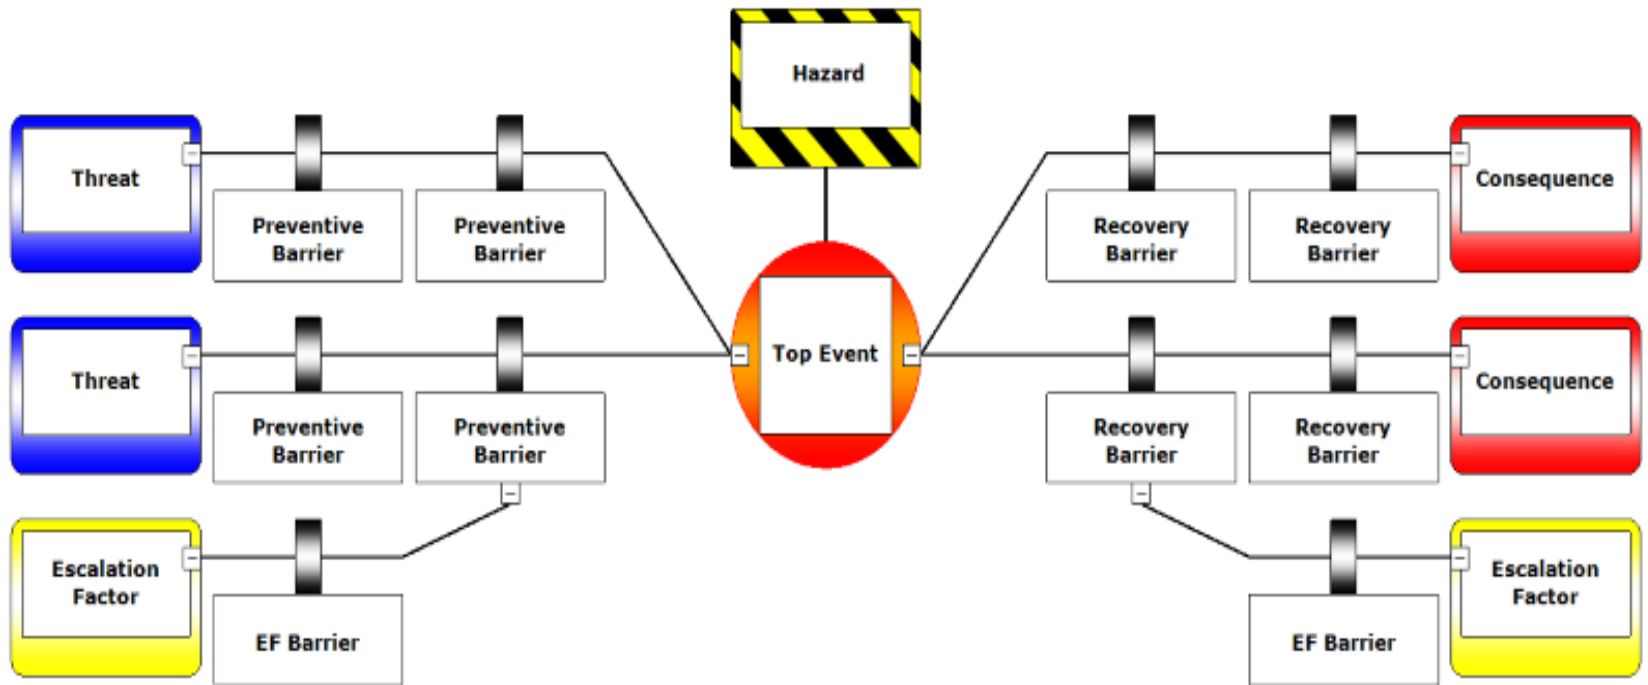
Hazard

Threat

Preventive Barrier

Preventive Barrier

Recovery Barrier

Recovery Barrier

Consequence

Threat

Preventive Barrier

Preventive Barrier

Top Event

Recovery Barrier

Recovery Barrier

Consequence

Escalation Factor

EF Barrier

EF Barrier

Escalation Factor